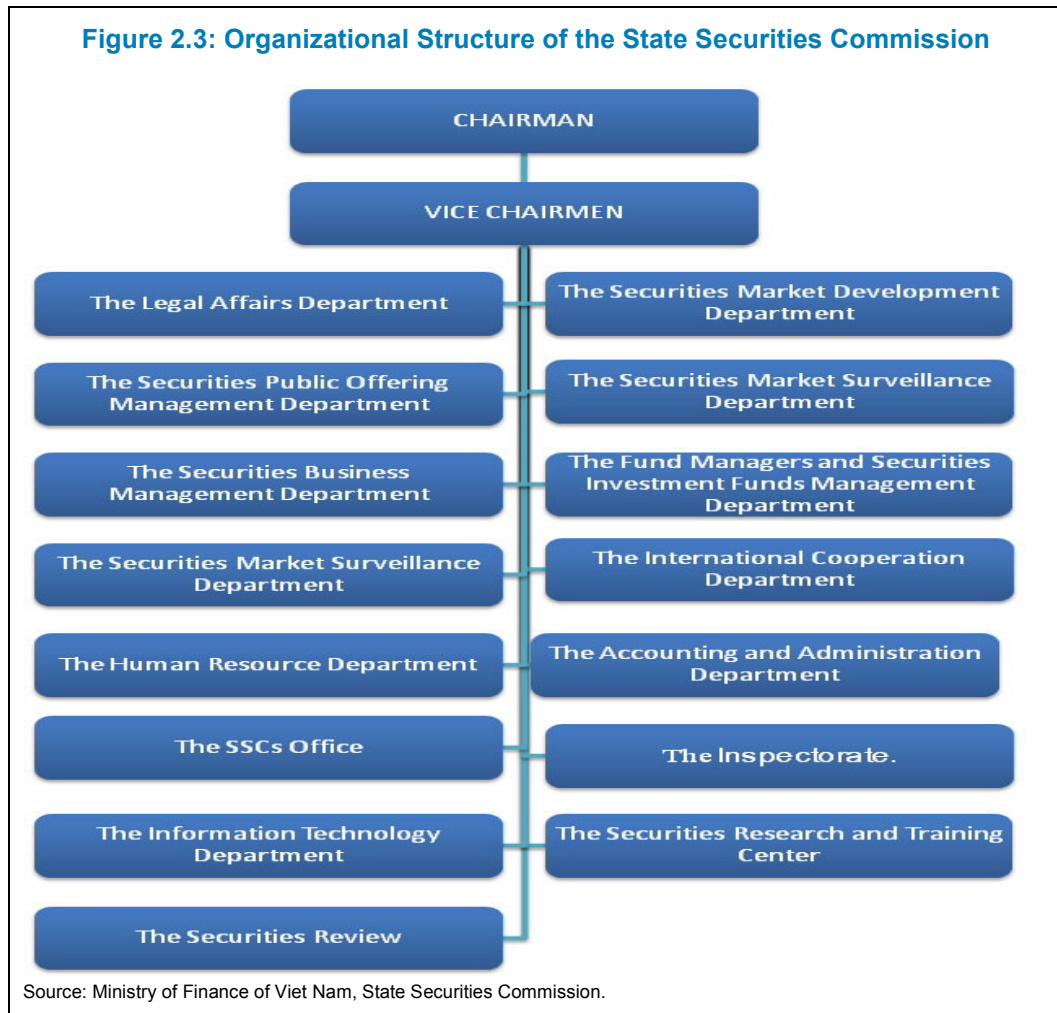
Figure 2.3: Organizational Structure of the State Securities Commission

CHAIRMAN

VICE CHAIRMEN

The Legal Affairs Department

The Securities Market Development Department

The Securities Public Offering Management Department

The Securities Market Surveillance Department

The Securities Business Management Department

The Fund Managers and Securities Investment Funds Management Department

The Securities Market Surveillance Department

The International Cooperation Department

The Human Resource Department

The Accounting and Administration Department

The SSCs Office

The Inspectorate.

The Information Technology Department

The Securities Research and Training Center

The Securities Review

Source: Ministry of Finance of Viet Nam, State Securities Commission.